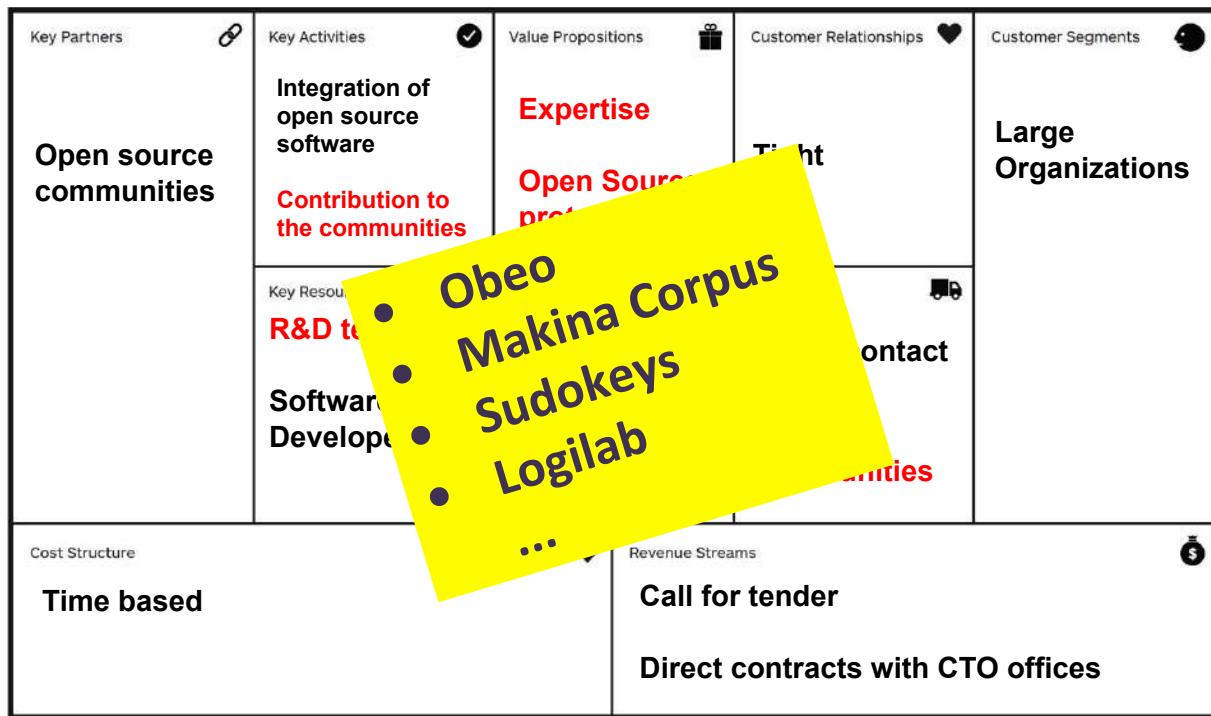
Key Partners

Open source communities

Key Activities

Integration of open source software

Contribution to the communities

Key Resou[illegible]

R&D te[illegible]

Software Develope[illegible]

Value Propositions

Expertise

Open Sourc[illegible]

pro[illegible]

Customer Relationships

Ti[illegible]ht

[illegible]ontact

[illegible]unities

Customer Segments

Large Organizations

- Obeo
- Makina Corpus
- Sudokeys
- Logilab
- ...

Cost Structure

Time based

Revenue Streams

Call for tender

Direct contracts with CTO offices